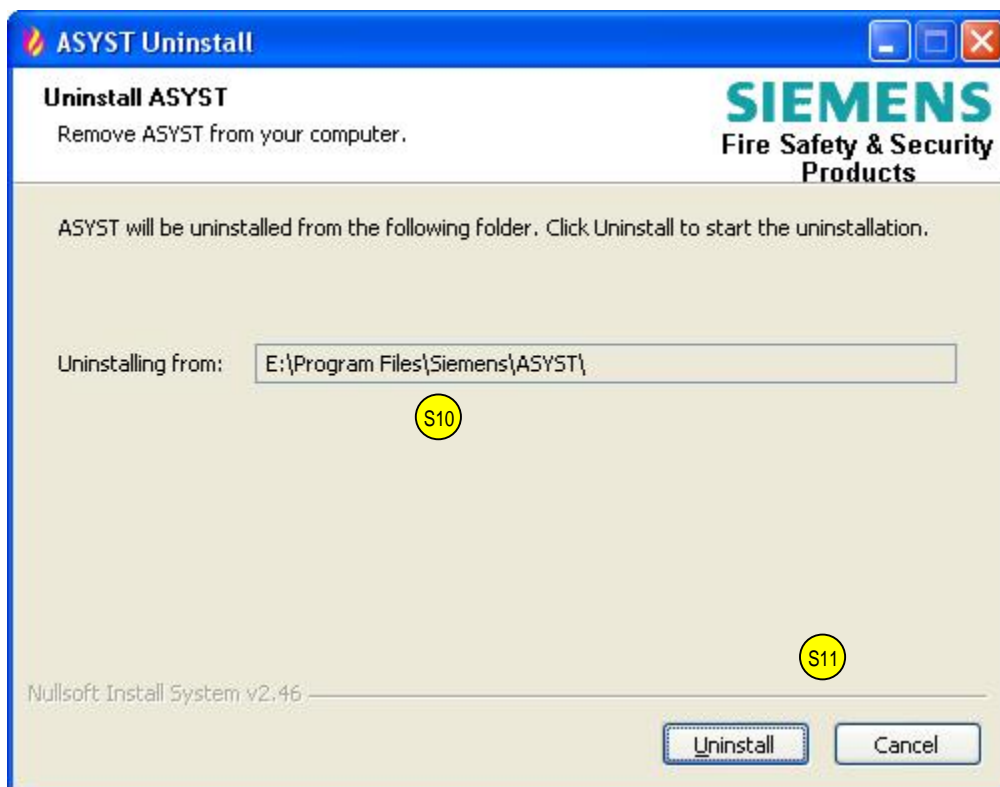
ASYST Uninstall

Uninstall ASYST

Remove ASYST from your computer.

SIEMENS
Fire Safety & Security Products

ASYST will be uninstalled from the following folder. Click Uninstall to start the uninstallation.

Uninstalling from: E:\Program Files\Siemens\ASYST\

S10

S11

Nullsoft Install System v2.46

Uninstall

Cancel